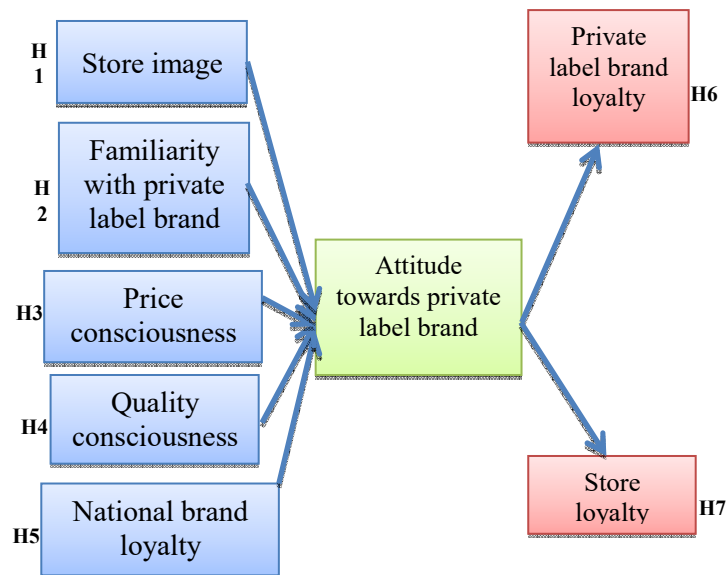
H1
Store image

H2
Familiarity with private label brand

H3
Price consciousness

H4
Quality consciousness

H5
National brand loyalty

Attitude towards private label brand

Private label brand loyalty
H6

Store loyalty
H7